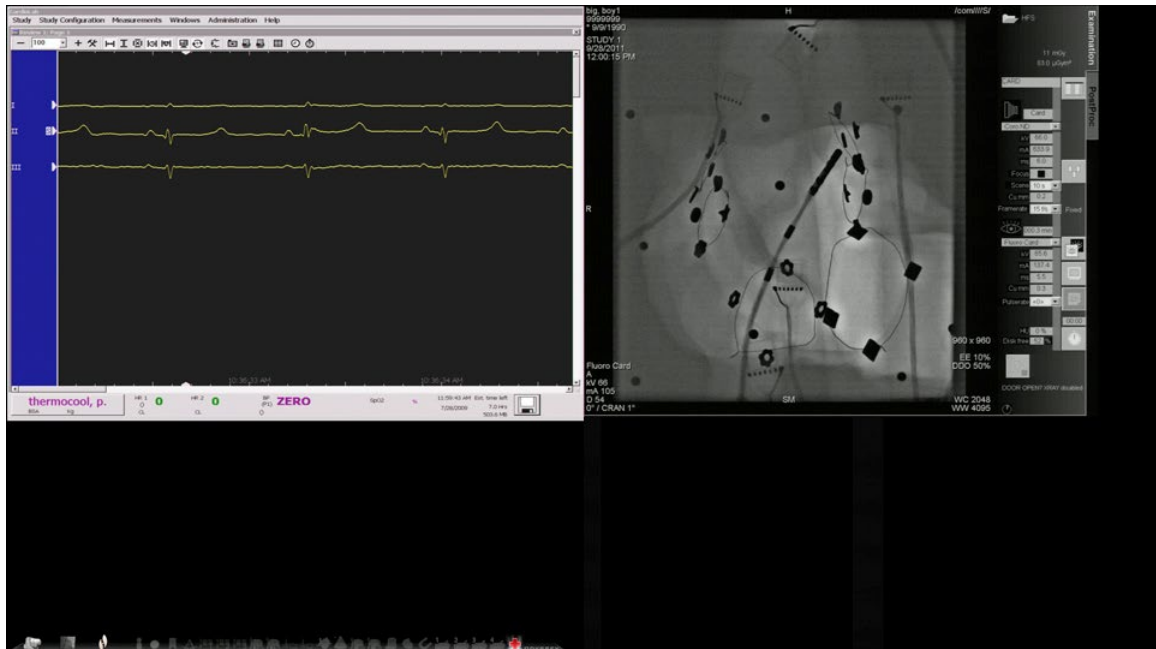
Study Study Configuration Measurements Windows Administration Help

100

I
II
III

10:36:33 AM
10:36:34 AM

thermocool, p.

HR 1 0
HR 2 0
BP ZERO
SpO2 %

11:59:43 AM Est. time left
7/28/2009 7.0 Hrs

big, boy1
9999999
* 9/9/1990
STUDY 1
9/28/2011
12:00:15 PM

H

/com/////S/

HFS

Examination

PostProc

11 mGy
53.0 µGym²

CARD

Card

R

Focus

Scene

Cu mm

Framerate 7.5 f/s

Fluoro Card

Pulserate

960 x 960
EE 10%
DDO 50%

Fluoro Card
A
kV 66
mA 105
D 54
0° / CRAN 1°

SM

WC 2048
WW 4095

DOOR OPEN! XRAY disabled